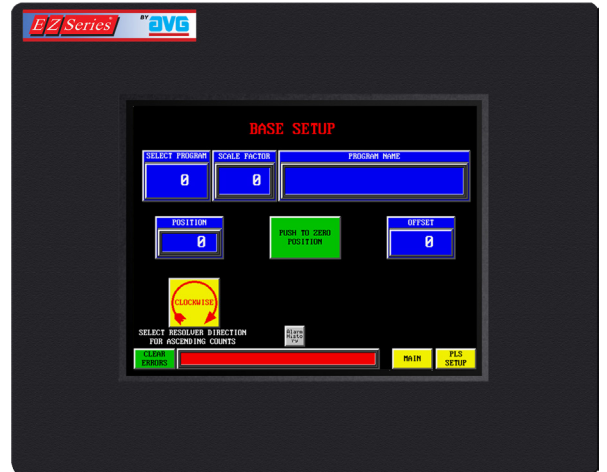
E Z Series BY AVG

BASE SETUP

SELECT PROGRAM
0

SCALE FACTOR
0

PROGRAM NAME

POSITION
0

PUSH TO ZERO POSITION

OFFSET
0

CLOCKWISE

SELECT RESOLVER DIRECTION FOR ASCENDING COUNTS

Alarm Histo ry

CLEAR ERRORS

MAIN

PLS SETUP